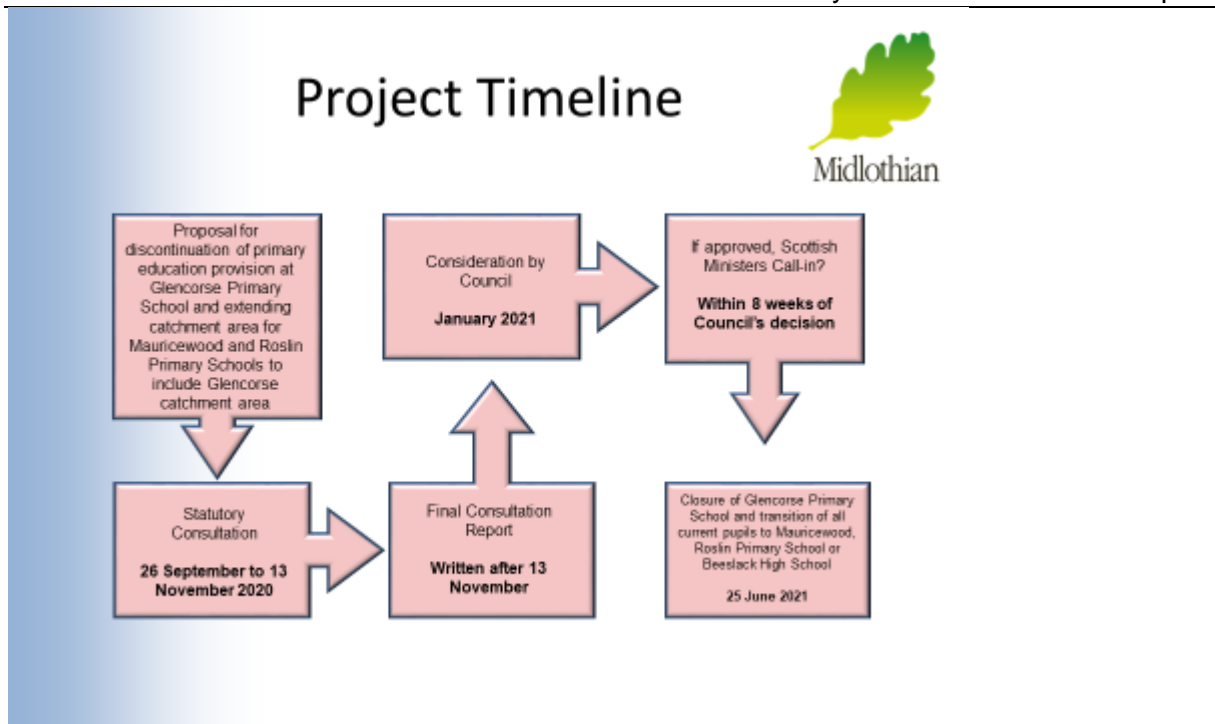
Project Timeline

Midlothian

Proposal for discontinuation of primary education provision at Glencorse Primary School and extending catchment area for Mauricewood and Roslin Primary Schools to include Glencorse catchment area

Statutory Consultation

26 September to 13 November 2020

Final Consultation Report

Written after 13 November

Consideration by Council

January 2021

If approved, Scottish Ministers Call-in?

Within 8 weeks of Council's decision

Closure of Glencorse Primary School and transition of all current pupils to Mauricewood, Roslin Primary School or Beeslack High School

25 June 2021